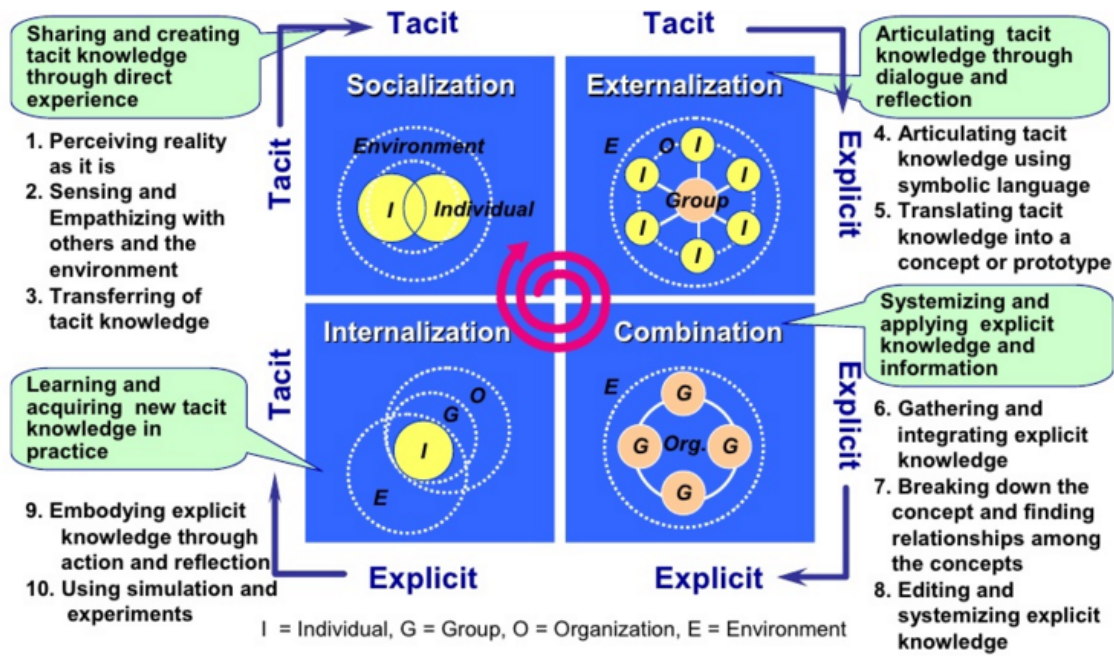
Sharing and creating tacit knowledge through direct experience

Tacit

Tacit

Articulating tacit knowledge through dialogue and reflection

1. Perceiving reality as it is
2. Sensing and Empathizing with others and the environment
3. Transferring of tacit knowledge

Tacit

Socialization

Environment

I

Individual

Externalization

E

O

I

I

I

Group

I

I

I

I

Explicit

4. Articulating tacit knowledge using symbolic language
5. Translating tacit knowledge into a concept or prototype

Internalization

Combination

Systemizing and applying explicit knowledge and information

Learning and acquiring new tacit knowledge in practice

Tacit

O

G

I

E

E

G

G

Org.

G

G

Explicit

6. Gathering and integrating explicit knowledge
7. Breaking down the concept and finding relationships among the concepts
8. Editing and systemizing explicit knowledge

9. Embodying explicit knowledge through action and reflection
10. Using simulation and experiments

Explicit

Explicit

I = Individual, G = Group, O = Organization, E = Environment